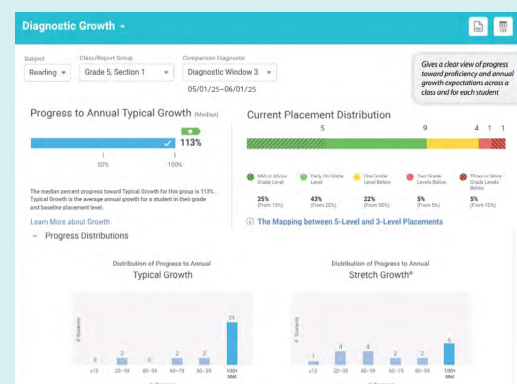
Diagnostic Growth

Subject
Reading

Class/Report Group
Grade 5, Section 1

Comparison Diagnostic
Diagnostic Window 3

05/01/25–06/01/25

Gives a clear view of progress toward proficiency and annual growth expectations across a class and for each student

Progress to Annual Typical Growth (Median)

113%

50%

100%

The median percent progress toward Typical Growth for this group is 113%. Typical Growth is the average annual growth for a student in their grade and baseline placement level.

Learn More about Growth

Current Placement Distribution

5 9 4 1 1

Met or Above Grade Level
25%
(From 15%)

Early On Grade Level
43%
(From 20%)

One Grade Level Below
22%
(From 50%)

Two Grade Levels Below
5%
(From 5%)

Three or More Grade Levels Below
5%
(From 10%)

The Mapping between 5-Level and 3-Level Placements

– Progress Distributions

Distribution of Progress to Annual
Typical Growth

# Students

0 2 0 2 2 17

≤19 20–39 40–59 60–79 80–99 100+ Met

Distribution of Progress to Annual
Stretch Growth®

# Students

1 4 4 2 2 5

≤19 20–39 40–59 60–79 80–99 100+ Met